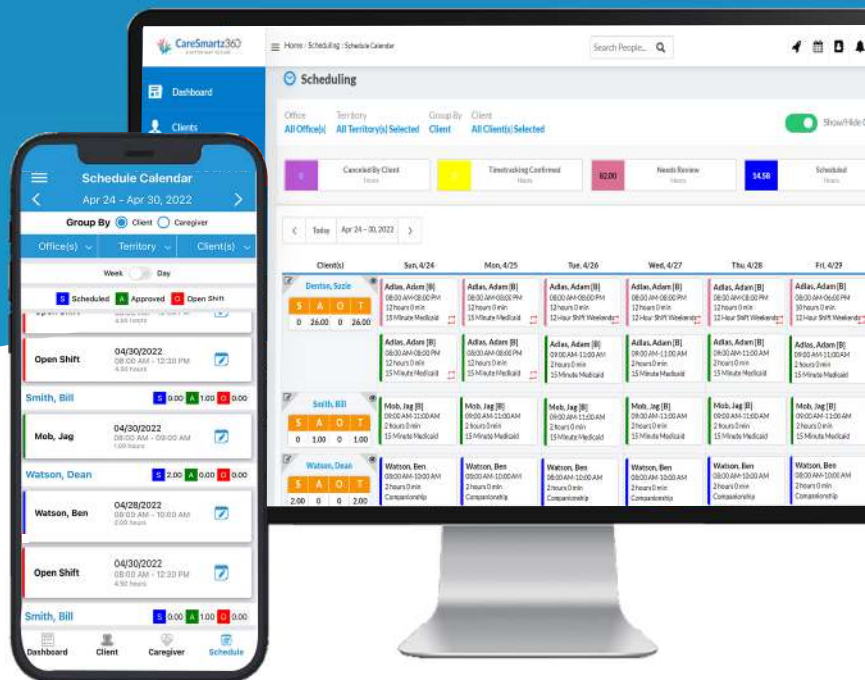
CareSmartz360

Home / Scheduling / Schedule Calendar

Search People...

Dashboard

Clients

Scheduling

Office
All Office(s)

Territory
All Territory(s) Selected

Group By
Client

Client
All Client(s) Selected

Show/Hide

0
Canceled By Client
Hours

0
Timetracking Confirmed
Hours

82.00
Needs Review
Hours

14.58
Scheduled
Hours

Today

Apr 24 – 30, 2022

| Client(s) | Sun, 4/24 | Mon, 4/25 | Tue, 4/26 | Wed, 4/27 | Thu, 4/28 | Fri, 4/29 |
|---|---|---|---|---|---|---|
| Denton, Suzie S A O T 0 26.00 0 26.00 | Adlas, Adam [B] 08:00 AM-08:00 PM 12 hours 0 min 15 Minute Medicaid | Adlas, Adam [B] 08:00 AM-08:00 PM 12 hours 0 min 15 Minute Medicaid | Adlas, Adam [B] 08:00 AM-08:00 PM 12 hours 0 min 12 Hour Shift Weekends | Adlas, Adam [B] 08:00 AM-08:00 PM 12 hours 0 min 12 Hour Shift Weekends | Adlas, Adam [B] 08:00 AM-08:00 PM 12 hours 0 min 12 Hour Shift Weekends | Adlas, Adam [B] 08:00 AM-06:00 PM 10 hours 0 min 12 Hour Shift Weekends |
| | Adlas, Adam [B] 08:00 AM-08:00 PM 12 hours 0 min 15 Minute Medicaid | Adlas, Adam [B] 08:00 AM-08:00 PM 12 hours 0 min 15 Minute Medicaid | Adlas, Adam [B] 09:00 AM-11:00 AM 2 hours 0 min 15 Minute Medicaid | Adlas, Adam [B] 09:00 AM-11:00 AM 2 hours 0 min 15 Minute Medicaid | Adlas, Adam [B] 09:00 AM-11:00 AM 2 hours 0 min 15 Minute Medicaid | Adlas, Adam [B] 09:00 AM-11:00 AM 2 hours 0 min 15 Minute Medicaid |
| Smith, Bill S A O T 0 1.00 0 1.00 | Mob, Jag [B] 09:00 AM-11:00 AM 2 hours 0 min 15 Minute Medicaid | Mob, Jag [B] 09:00 AM-11:00 AM 2 hours 0 min 15 Minute Medicaid | Mob, Jag [B] 09:00 AM-11:00 AM 2 hours 0 min 15 Minute Medicaid | Mob, Jag [B] 09:00 AM-11:00 AM 2 hours 0 min 15 Minute Medicaid | Mob, Jag [B] 09:00 AM-11:00 AM 2 hours 0 min 15 Minute Medicaid | Mob, Jag [B] 09:00 AM-11:00 AM 2 hours 0 min 15 Minute Medicaid |
| Watson, Dean S A O T 2.00 0 0 2.00 | Watson, Ben 08:00 AM-10:00 AM 2 hours 0 min Companionship | Watson, Ben 08:00 AM-10:00 AM 2 hours 0 min Companionship | Watson, Ben 08:00 AM-10:00 AM 2 hours 0 min Companionship | Watson, Ben 08:00 AM-10:00 AM 2 hours 0 min Companionship | Watson, Ben 08:00 AM-10:00 AM 2 hours 0 min Companionship | Watson, Ben 08:00 AM-10:00 AM 2 hours 0 min Companionship |

Schedule Calendar
Apr 24 – Apr 30, 2022

Group By Client Caregiver

Office(s) Territory Client(s)

Week Day

S Scheduled A Approved O Open Shift

4.50 hours

Open Shift
04/30/2022
08:00 AM – 12:30 PM
4.50 hours

Smith, Bill S 0.00 A 1.00 O 0.00

Mob, Jag
04/30/2022
08:00 AM – 09:00 AM
1.00 hours

Watson, Dean S 2.00 A 0.00 O 0.00

Watson, Ben
04/28/2022
08:00 AM – 10:00 AM
2.00 hours

Open Shift
04/30/2022
08:00 AM – 12:30 PM
4.50 hours

Smith, Bill S 0.00 A 0.00 O 0.00

Dashboard Client Caregiver Schedule